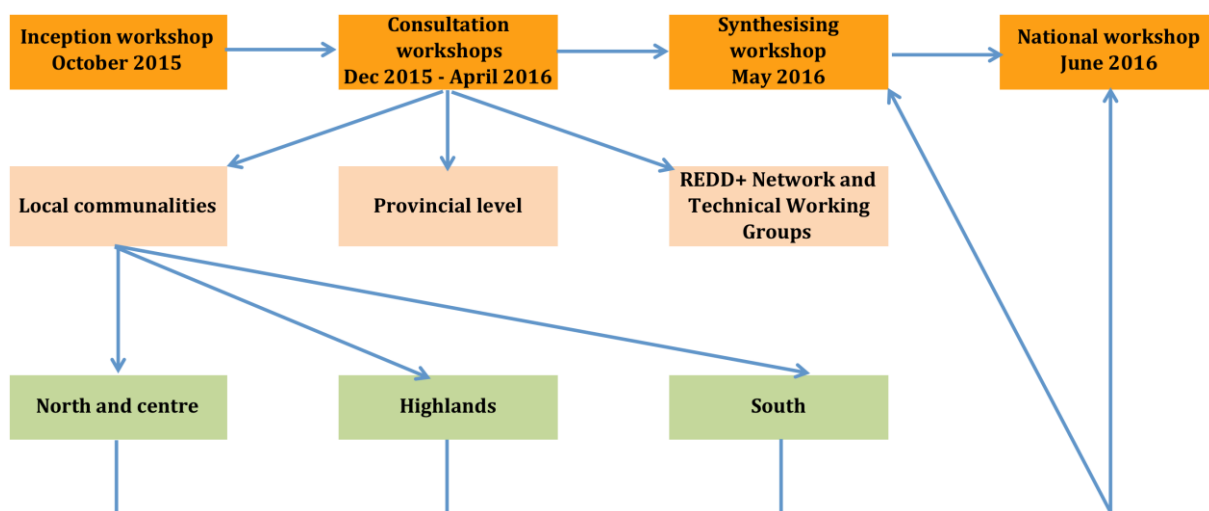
Inception workshop
October 2015

Consultation workshops
Dec 2015 - April 2016

Synthesising workshop
May 2016

National workshop
June 2016

Local communalities

Provincial level

REDD+ Network and Technical Working Groups

North and centre

Highlands

South